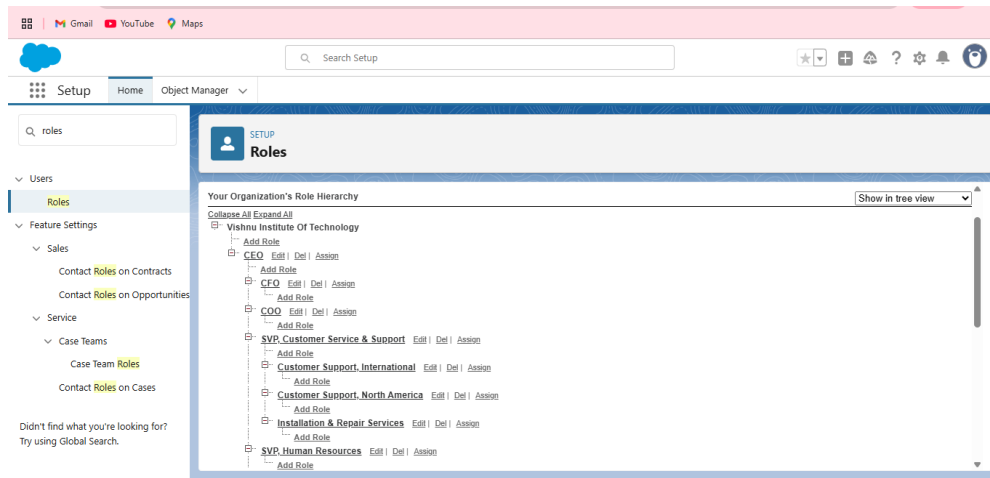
Gmail YouTube Maps

Search Setup

Setup Home Object Manager

roles

Users
Roles
Feature Settings
Sales
Contact Roles on Contracts
Contact Roles on Opportunities
Service
Case Teams
Case Team Roles
Contact Roles on Cases

Didn't find what you're looking for? Try using Global Search.

SETUP
Roles

Your Organization's Role Hierarchy
Show in tree view
Collapse All Expand All
Vishnu Institute Of Technology
Add Role
CEO Edit | Del | Assign
Add Role
CFO Edit | Del | Assign
Add Role
COO Edit | Del | Assign
Add Role
SVP, Customer Service & Support Edit | Del | Assign
Add Role
Customer Support, International Edit | Del | Assign
Add Role
Customer Support, North America Edit | Del | Assign
Add Role
Installation & Repair Services Edit | Del | Assign
Add Role
SVP, Human Resources Edit | Del | Assign
Add Role